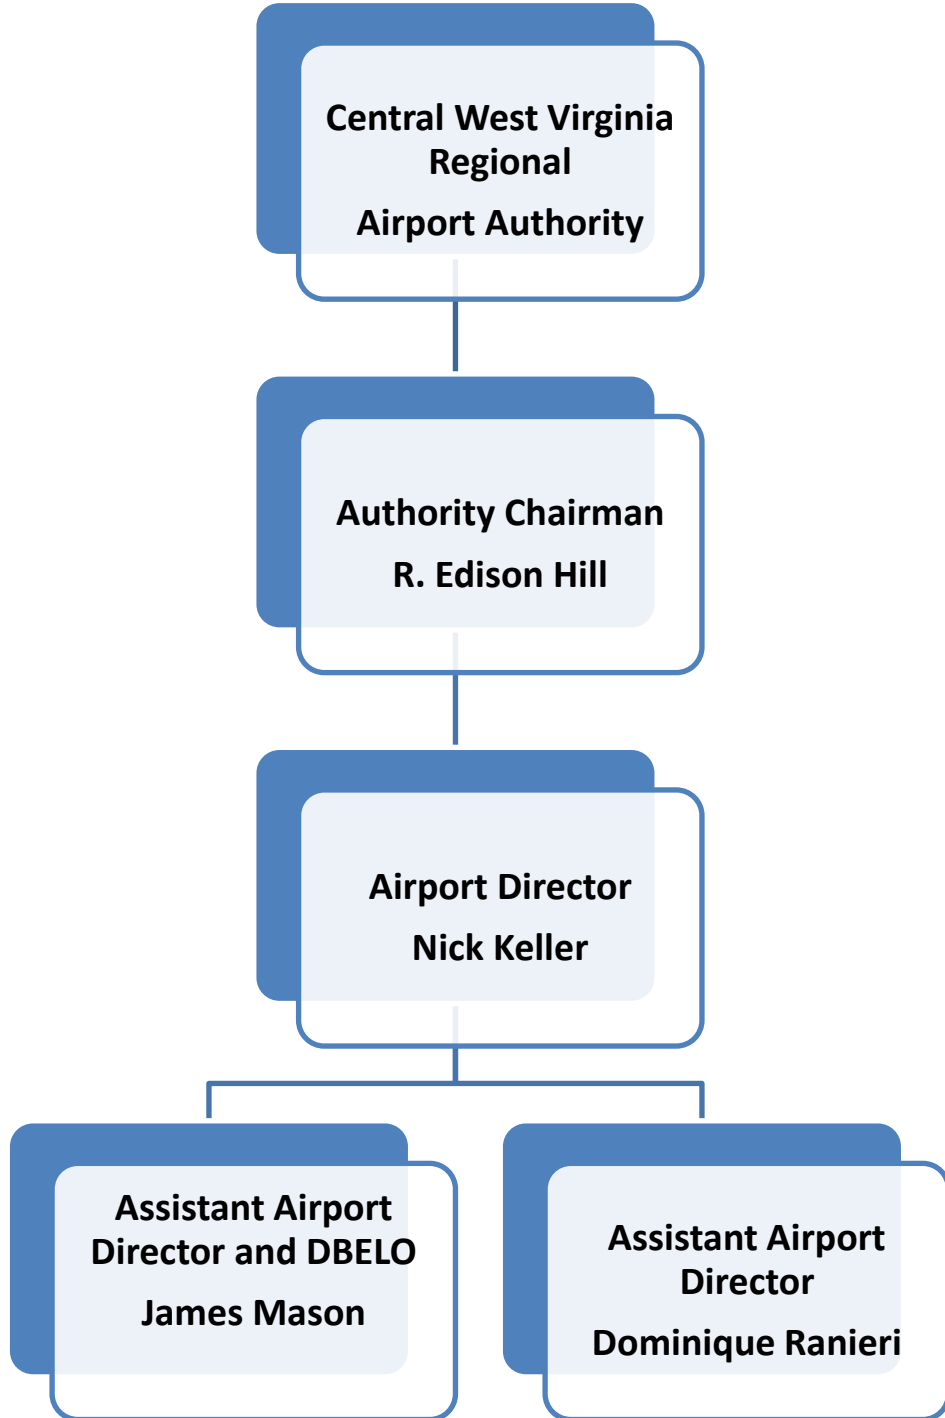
Central West Virginia Regional

Airport Authority

Authority Chairman

R. Edison Hill

Airport Director

Nick Keller

Assistant Airport Director and DBELO

James Mason

Assistant Airport Director

Dominique Ranieri